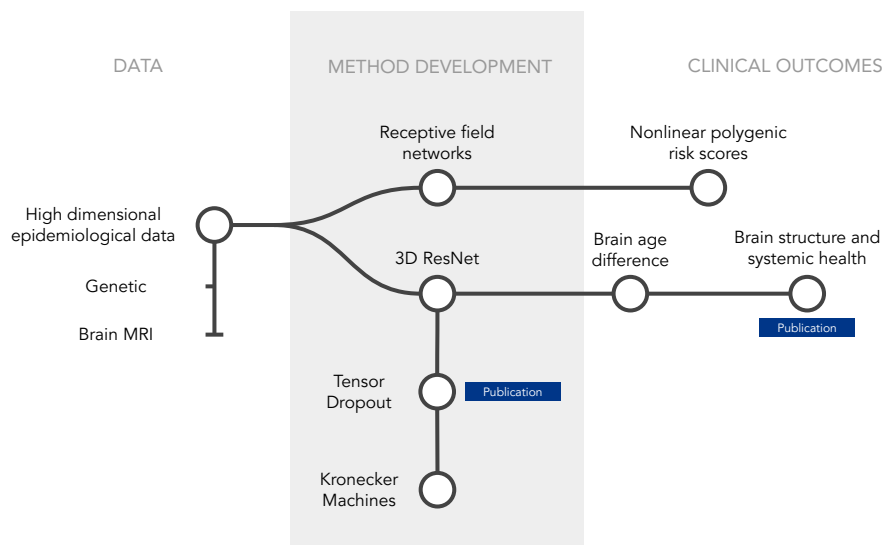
DATA

METHOD DEVELOPMENT

CLINICAL OUTCOMES

Receptive field networks

Nonlinear polygenic risk scores

High dimensional epidemiological data

Genetic

Brain MRI

3D ResNet

Brain age difference

Brain structure and systemic health

Publication

Tensor Dropout

Publication

Kronecker Machines